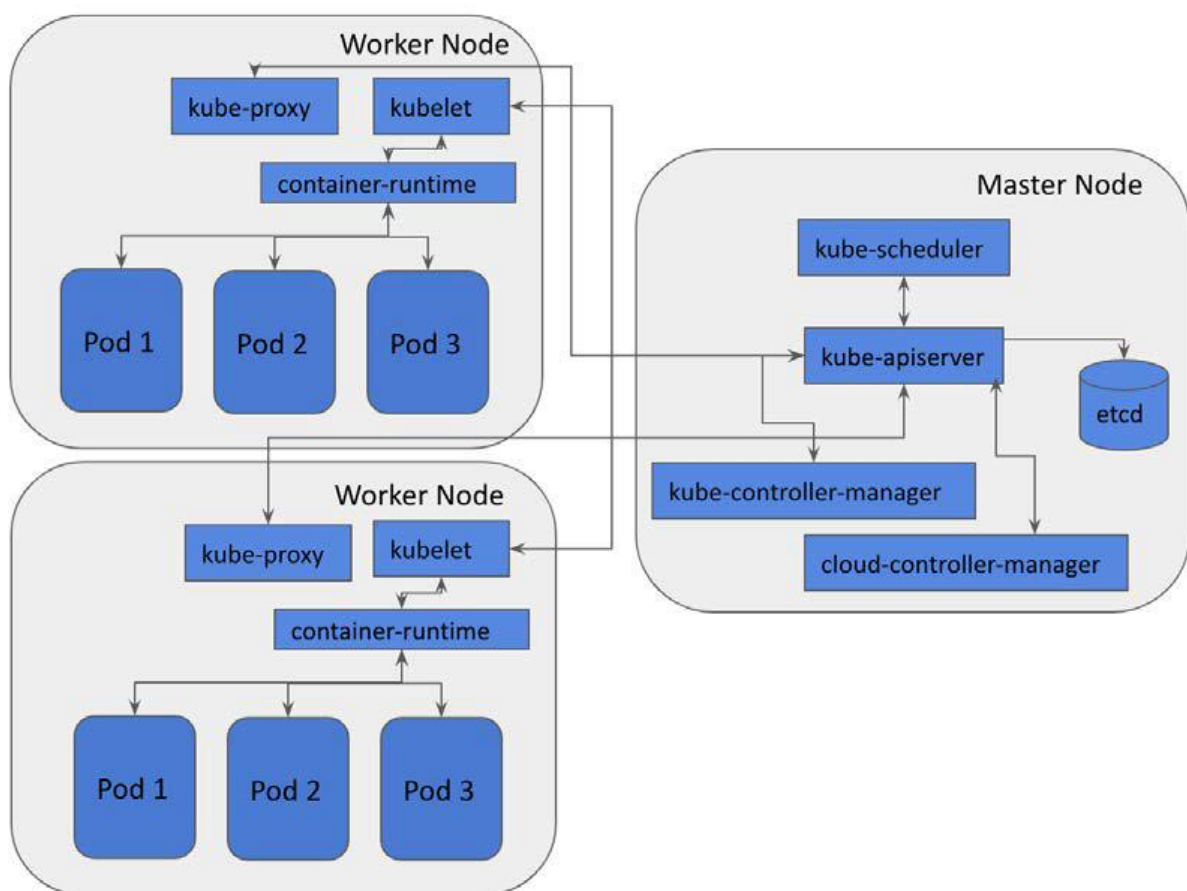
Worker Node

kube-proxy

kubelet

container-runtime

Pod 1

Pod 2

Pod 3

Master Node

kube-scheduler

kube-apiserver

etcd

kube-controller-manager

cloud-controller-manager

Worker Node

kube-proxy

kubelet

container-runtime

Pod 1

Pod 2

Pod 3